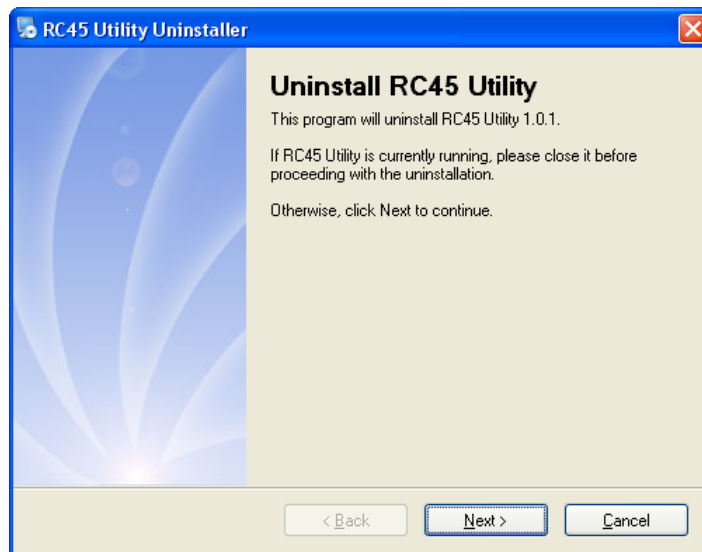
RC45 Utility Uninstaller

Uninstall RC45 Utility

This program will uninstall RC45 Utility 1.0.1.

If RC45 Utility is currently running, please close it before proceeding with the uninstallation.

Otherwise, click Next to continue.

< Back
Next >
Cancel